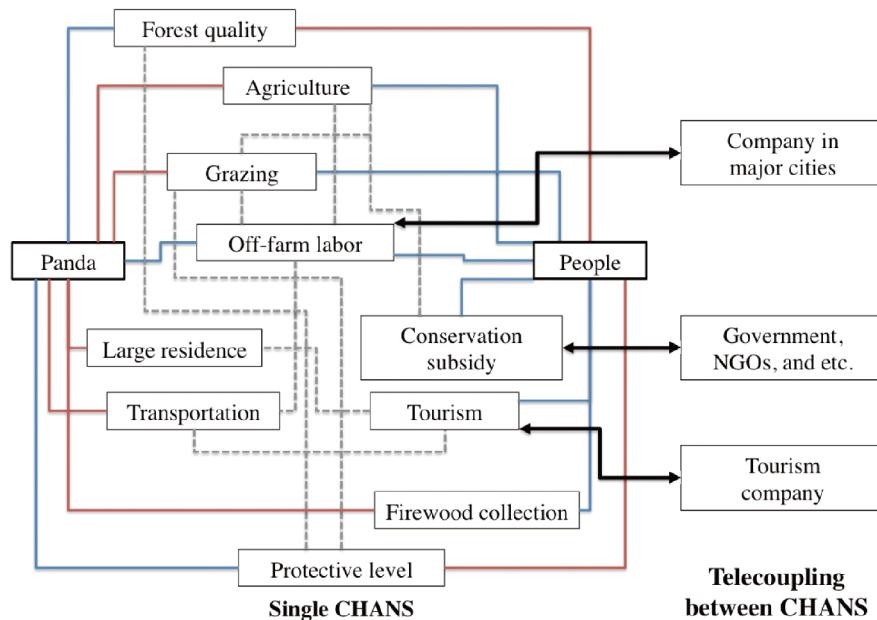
Forest quality

Agriculture

Company in major cities

Grazing

Off-farm labor

Panda

People

Conservation subsidy

Government, NGOs, and etc.

Large residence

Transportation

Tourism

Tourism company

Firewood collection

Protective level

Single CHANS

Telecoupling between CHANS